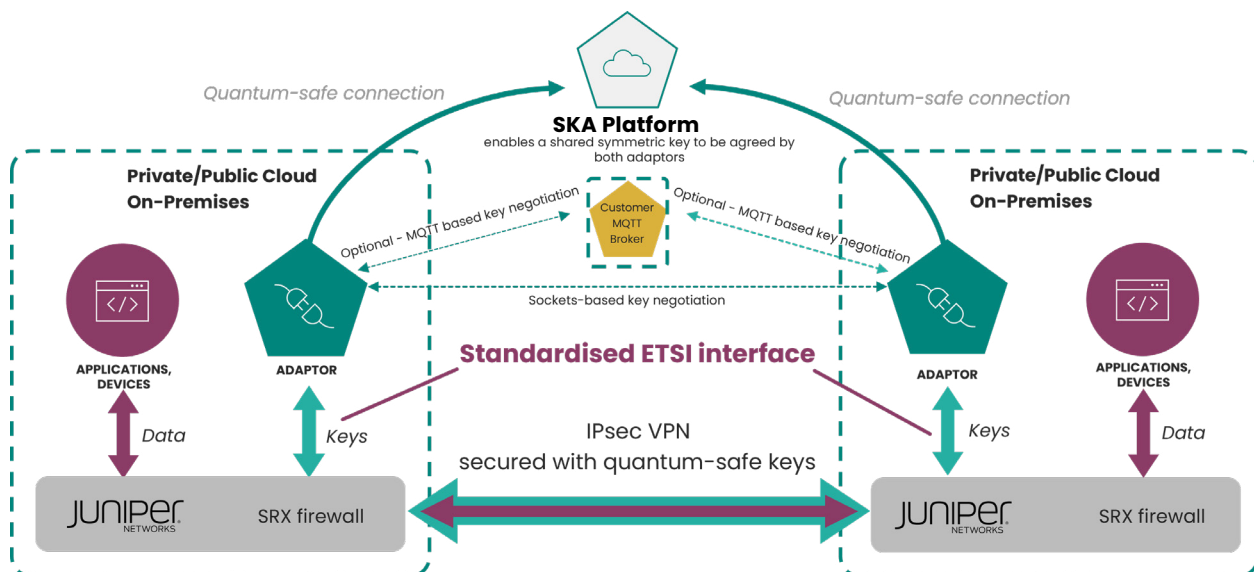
Quantum-safe connection

Quantum-safe connection

SKA Platform

enables a shared symmetric key to be agreed by both adaptors

Private/Public Cloud On-Premises

Private/Public Cloud On-Premises

Optional - MQTT based key negotiation

Customer MQTT Broker

Optional - MQTT based key negotiation

Sockets-based key negotiation

APPLICATIONS, DEVICES

ADAPTOR

Standardised ETSI interface

ADAPTOR

APPLICATIONS, DEVICES

Data

Keys

IPsec VPN secured with quantum-safe keys

Keys

Data

JUNIPER NETWORKS

SRX firewall

JUNIPER NETWORKS

SRX firewall